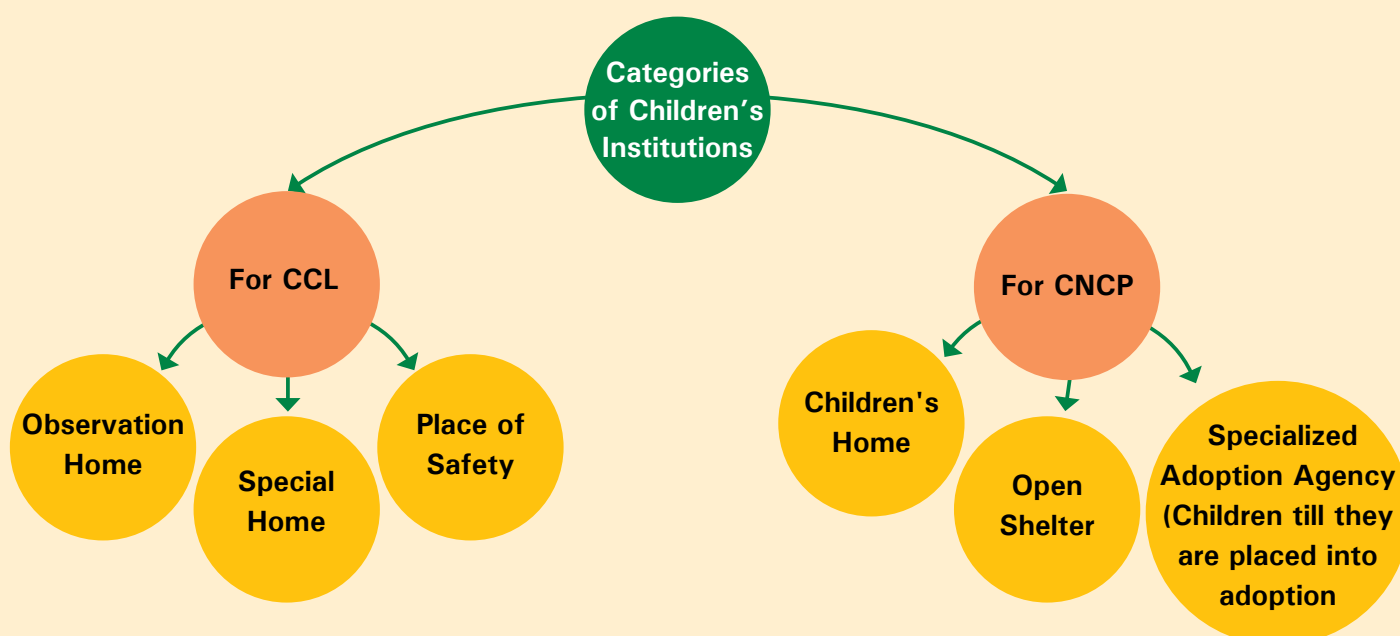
Categories of Children's Institutions

For CCL

Observation Home

Special Home

Place of Safety

For CNCP

Children's Home

Open Shelter

Specialized Adoption Agency (Children till they are placed into adoption